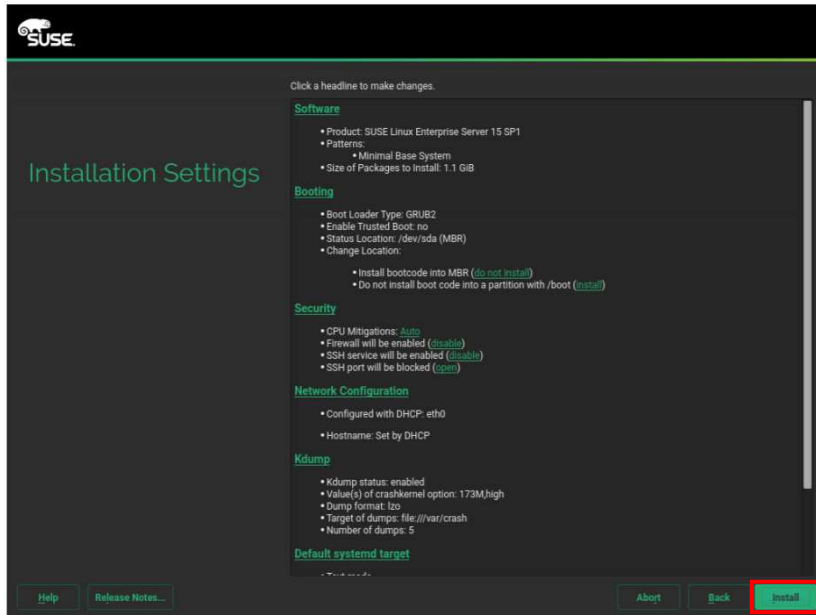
SUSE

Installation Settings

Click a headline to make changes.

Software

• Product: SUSE Linux Enterprise Server 15 SP1
• Patterns:
  • Minimal Base System
• Size of Packages to Install: 1.1 GiB

Booting

• Boot Loader Type: GRUB2
• Enable Trusted Boot: no
• Status Location: /dev/sda (MBR)
• Change Location:
  • Install bootcode into MBR (do not install)
  • Do not install boot code into a partition with /boot (install)

Security

• CPU Mitigations: Auto
• Firewall will be enabled (disable)
• SSH service will be enabled (disable)
• SSH port will be blocked (open)

Network Configuration

• Configured with DHCP: eth0

• Hostname: Set by DHCP

Kdump

• Kdump status: enabled
• Value(s) of crashkernel option: 173M,high
• Dump format: lzo
• Target of dumps: file:///var/crash
• Number of dumps: 5

Default systemd target

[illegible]

Help Release Notes... Abort Back Install